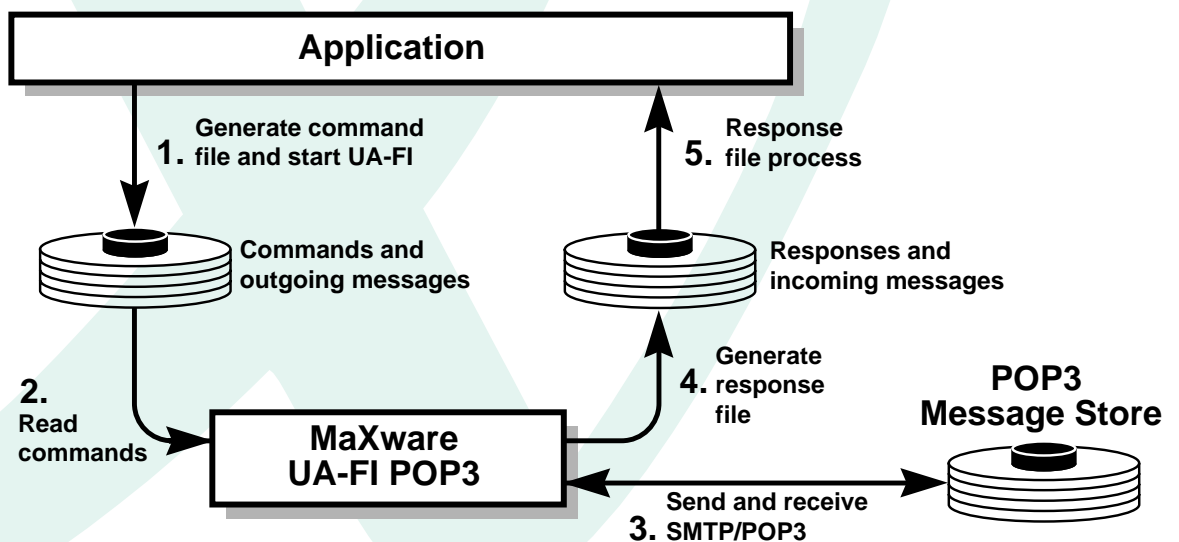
Application

1. Generate command file and start UA-FI

5. Response file process

Commands and outgoing messages

Responses and incoming messages

2. Read commands

4. Generate response file

POP3 Message Store

MaXware UA-FI POP3

3. Send and receive SMTP/POP3